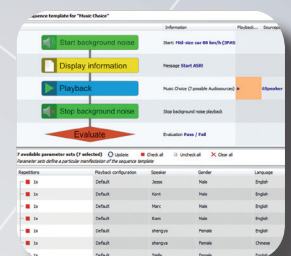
Sequence template for "Music Choice"

| | Information | Playbac... | Sources... |
|---|---|---|---|
| Start background noise | Start: Mid-size car 80 km/h (3PAS | | |
| Display information | Message Start ASR! | | |
| Playback | Music Choice (7 possible Audiosources) | | 4Speaker |
| Stop background noise | Stop background noise playback | | |
| Evaluate | Evaluation Pass / Fail | | |

7 possible parameter sets (7 selected) ○ Update ✓ Check all ○ Uncheck all ✕ Clear all

Parameter sets define a particular manifestation of the sequence template

| Repetitions | Playback configuration | Speaker | Gender | Language |
|---|---|---|---|---|
| 1x | Default | Jesse | Male | English |
| 1x | Default | Kent | Male | English |
| 1x | Default | Marc | Male | English |
| 1x | Default | Stan | Male | English |
| 1x | Default | shengyu | Female | English |
| 1x | Default | shengyu | Female | Chinese |
| 1x | Default | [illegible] | Female | English |